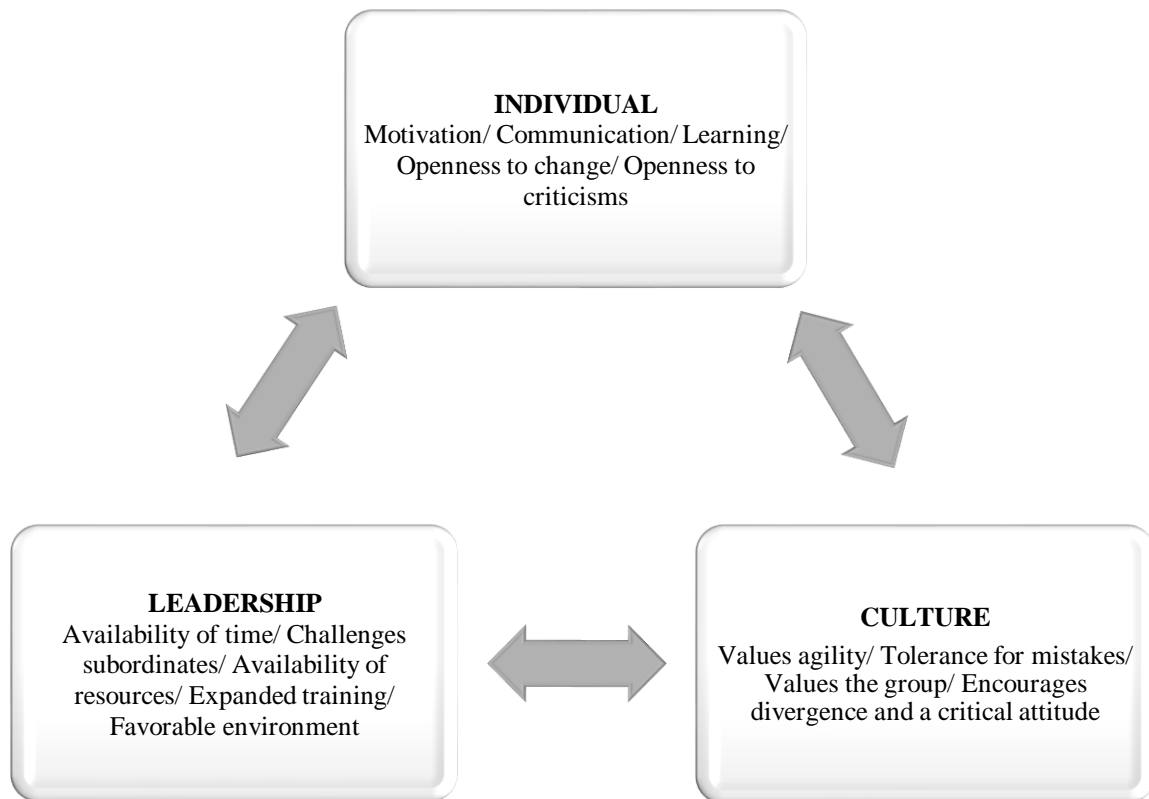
**INDIVIDUAL**
Motivation/ Communication/ Learning/ Openness to change/ Openness to criticisms

**LEADERSHIP**
Availability of time/ Challenges subordinates/ Availability of resources/ Expanded training/ Favorable environment

**CULTURE**
Values agility/ Tolerance for mistakes/ Values the group/ Encourages divergence and a critical attitude